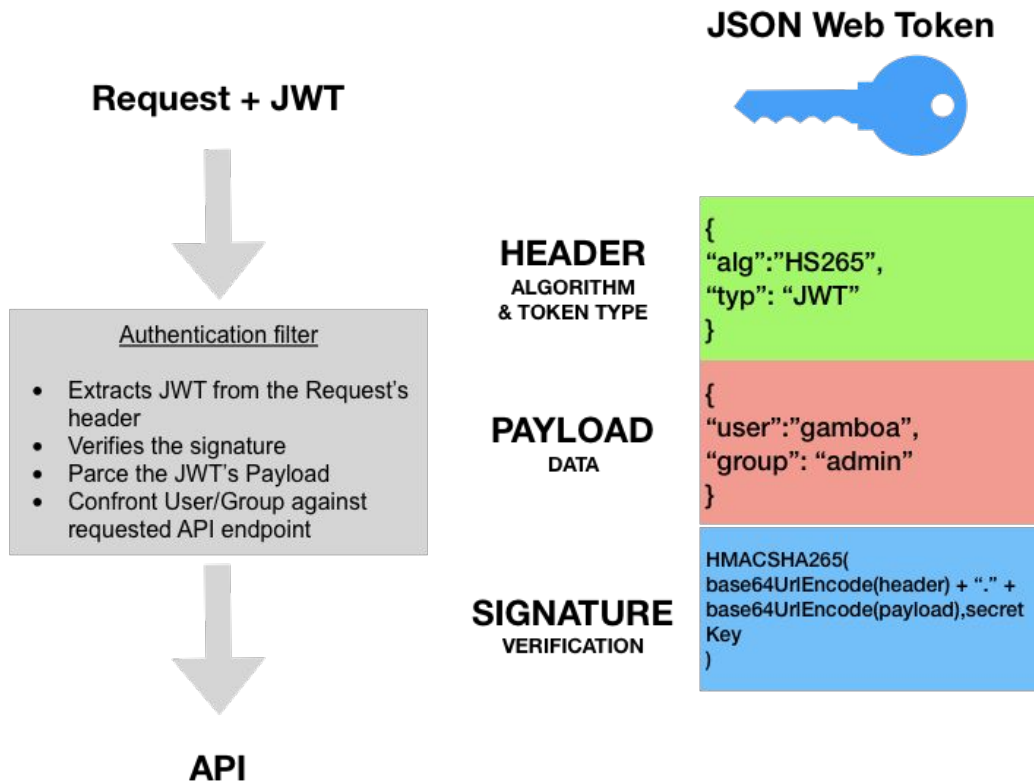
JSON Web Token

Request + JWT

Authentication filter

- Extracts JWT from the Request's header
- Verifies the signature
- Parce the JWT's Payload
- Confront User/Group against requested API endpoint

API

HEADER
ALGORITHM & TOKEN TYPE

{
"alg":"HS265",
"typ": "JWT"
}

PAYLOAD
DATA

{
"user":"gamboa",
"group": "admin"
}

SIGNATURE
VERIFICATION

HMACSHA265(
base64UrlEncode(header) + "." +
base64UrlEncode(payload),secret Key
)